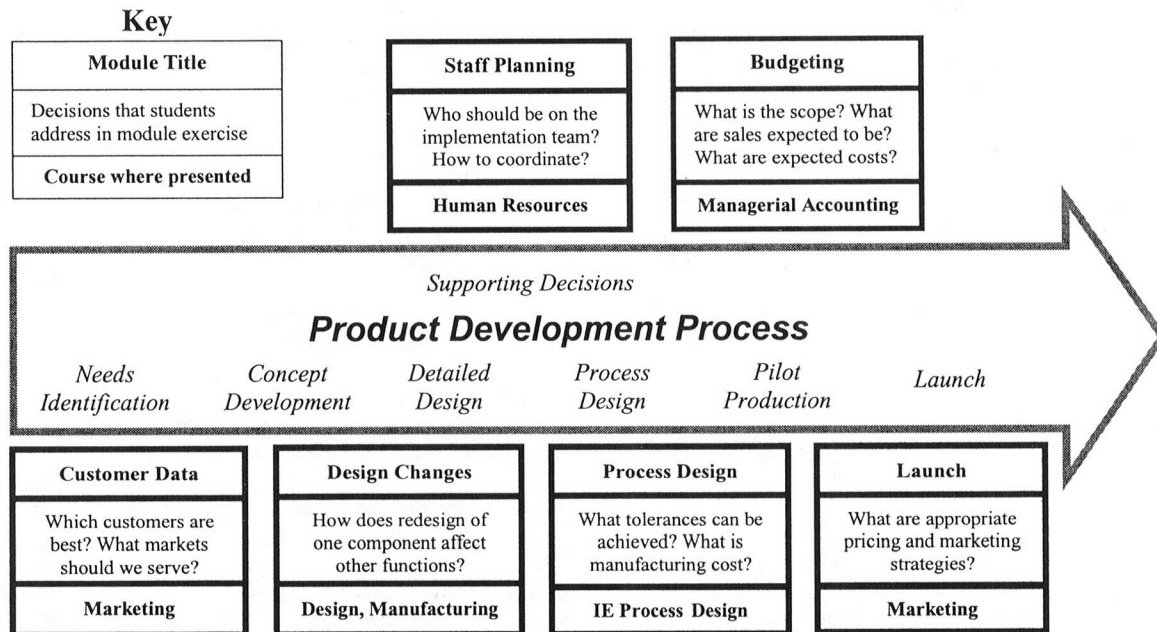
Key

Module Title

Decisions that students address in module exercise

Course where presented

Staff Planning

Who should be on the implementation team? How to coordinate?

Human Resources

Budgeting

What is the scope? What are sales expected to be? What are expected costs?

Managerial Accounting

Supporting Decisions

Product Development Process

Needs Identification

Concept Development

Detailed Design

Process Design

Pilot Production

Launch

Customer Data

Which customers are best? What markets should we serve?

Marketing

Design Changes

How does redesign of one component affect other functions?

Design, Manufacturing

Process Design

What tolerances can be achieved? What is manufacturing cost?

IE Process Design

Launch

What are appropriate pricing and marketing strategies?

Marketing